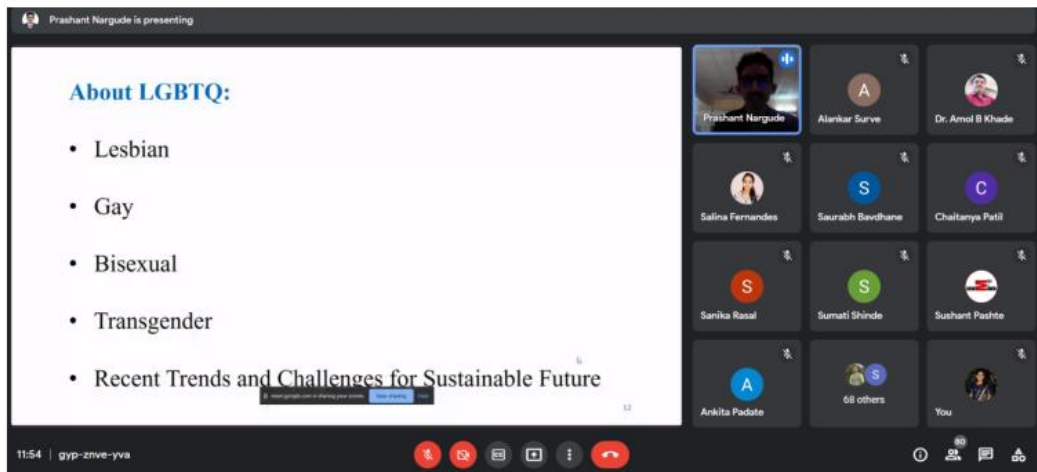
Prashant Nargude is presenting

About LGBTQ:

• Lesbian

• Gay

• Bisexual

• Transgender

• Recent Trends and Challenges for Sustainable Future

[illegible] Stop sharing Hide

12

Prashant Nargude

A
Alankar Surve

Dr. Amol B Khade

Salina Fernandes

S
Saurabh Bavdhane

C
Chaitanya Patil

S
Sanika Rasal

S
Sumati Shinde

Sushant Pashte

A
Ankita Padate

S
68 others

You

11:54 | gyp-znve-yva

80